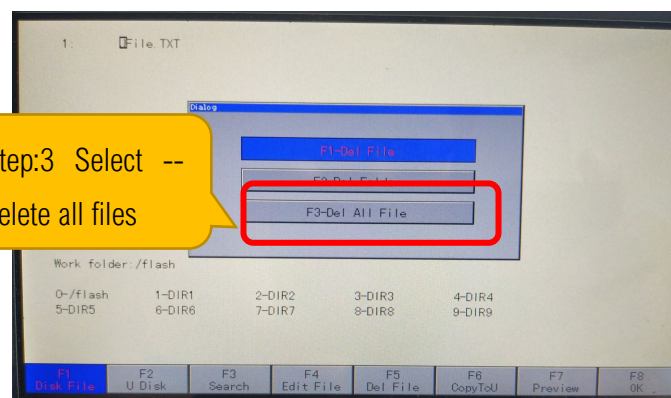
1: File.TXT

Dialog

tep:3 Select --
elete all files

F1-Del File

F2-Del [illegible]

F3-Del All File

Work folder:/flash

0-/flash
5-DIR5

1-DIR1
6-DIR6

2-DIR2
7-DIR7

3-DIR3
8-DIR8

4-DIR4
9-DIR9

F1
Disk File

F2
U Disk

F3
Search

F4
Edit File

F5
Del File

F6
CopyToU

F7
Preview

F8
OK